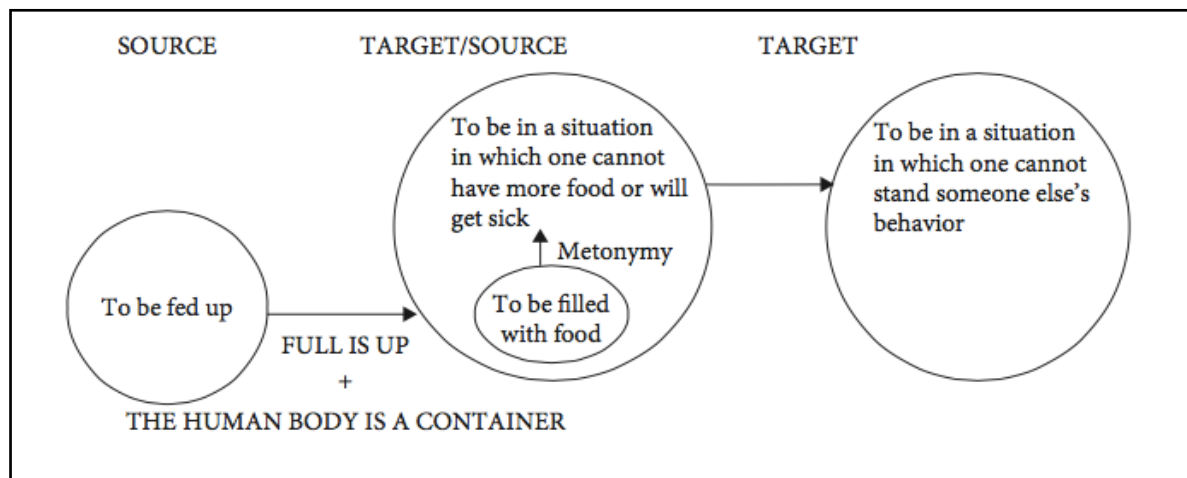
SOURCE

TARGET/SOURCE

TARGET

To be in a situation in which one cannot have more food or will get sick

To be in a situation in which one cannot stand someone else's behavior

Metonymy

To be fed up

To be filled with food

FULL IS UP

+

THE HUMAN BODY IS A CONTAINER